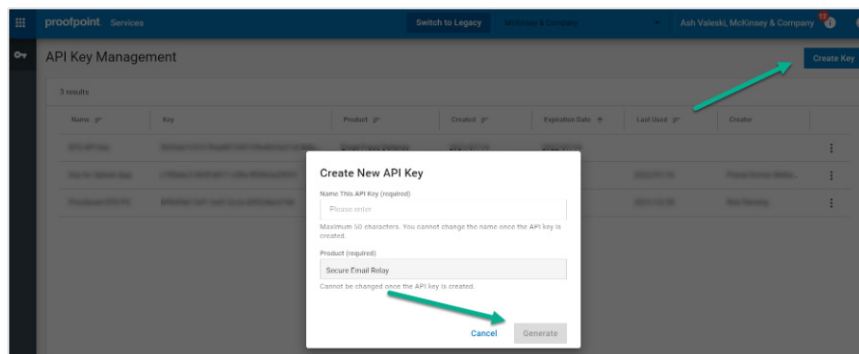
proofpoint Services

Switch to Legacy McKinsey & Company

Ash Valeski, McKinsey & Company

API Key Management

Create Key

3 results

| Name | Key | Product | Created | Expiration Date | Last Used | Creator |
|---|---|---|---|---|---|---|
| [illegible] | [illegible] | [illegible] | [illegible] | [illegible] | | |
| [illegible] | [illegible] | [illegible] | | | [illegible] | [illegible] |
| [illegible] | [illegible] | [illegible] | | | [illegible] | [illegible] |

Create New API Key

Name This API Key (required)

Please enter

Maximum 50 characters. You cannot change the name once the API key is created.

Product (required)

Secure Email Relay

Cannot be changed once the API key is created.

Cancel

Generate